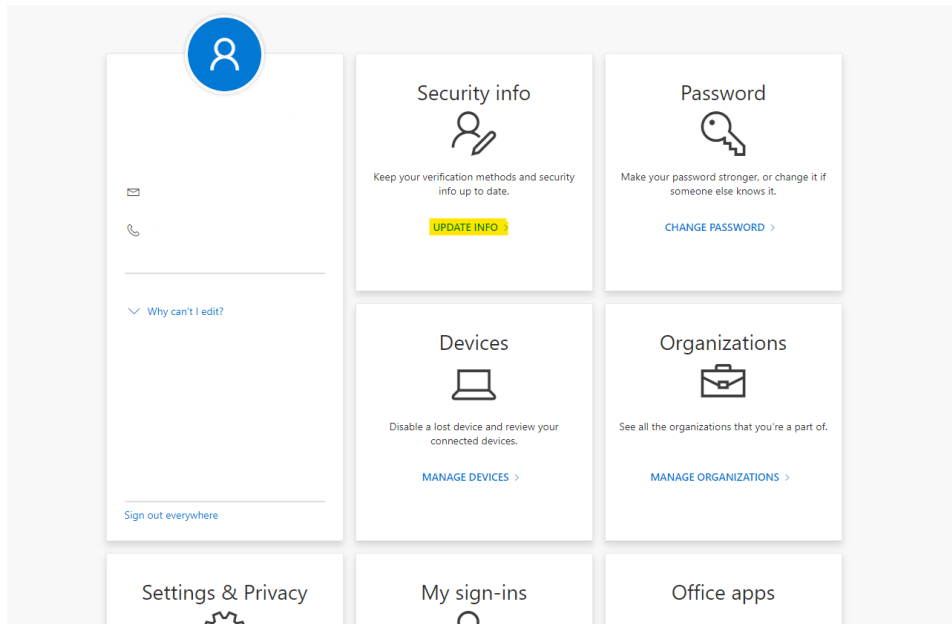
Why can't I edit?

Sign out everywhere

Security info

Keep your verification methods and security info up to date.

UPDATE INFO >

Password

Make your password stronger, or change it if someone else knows it.

CHANGE PASSWORD >

Devices

Disable a lost device and review your connected devices.

MANAGE DEVICES >

Organizations

See all the organizations that you're a part of.

MANAGE ORGANIZATIONS >

Settings & Privacy

My sign-ins

Office apps